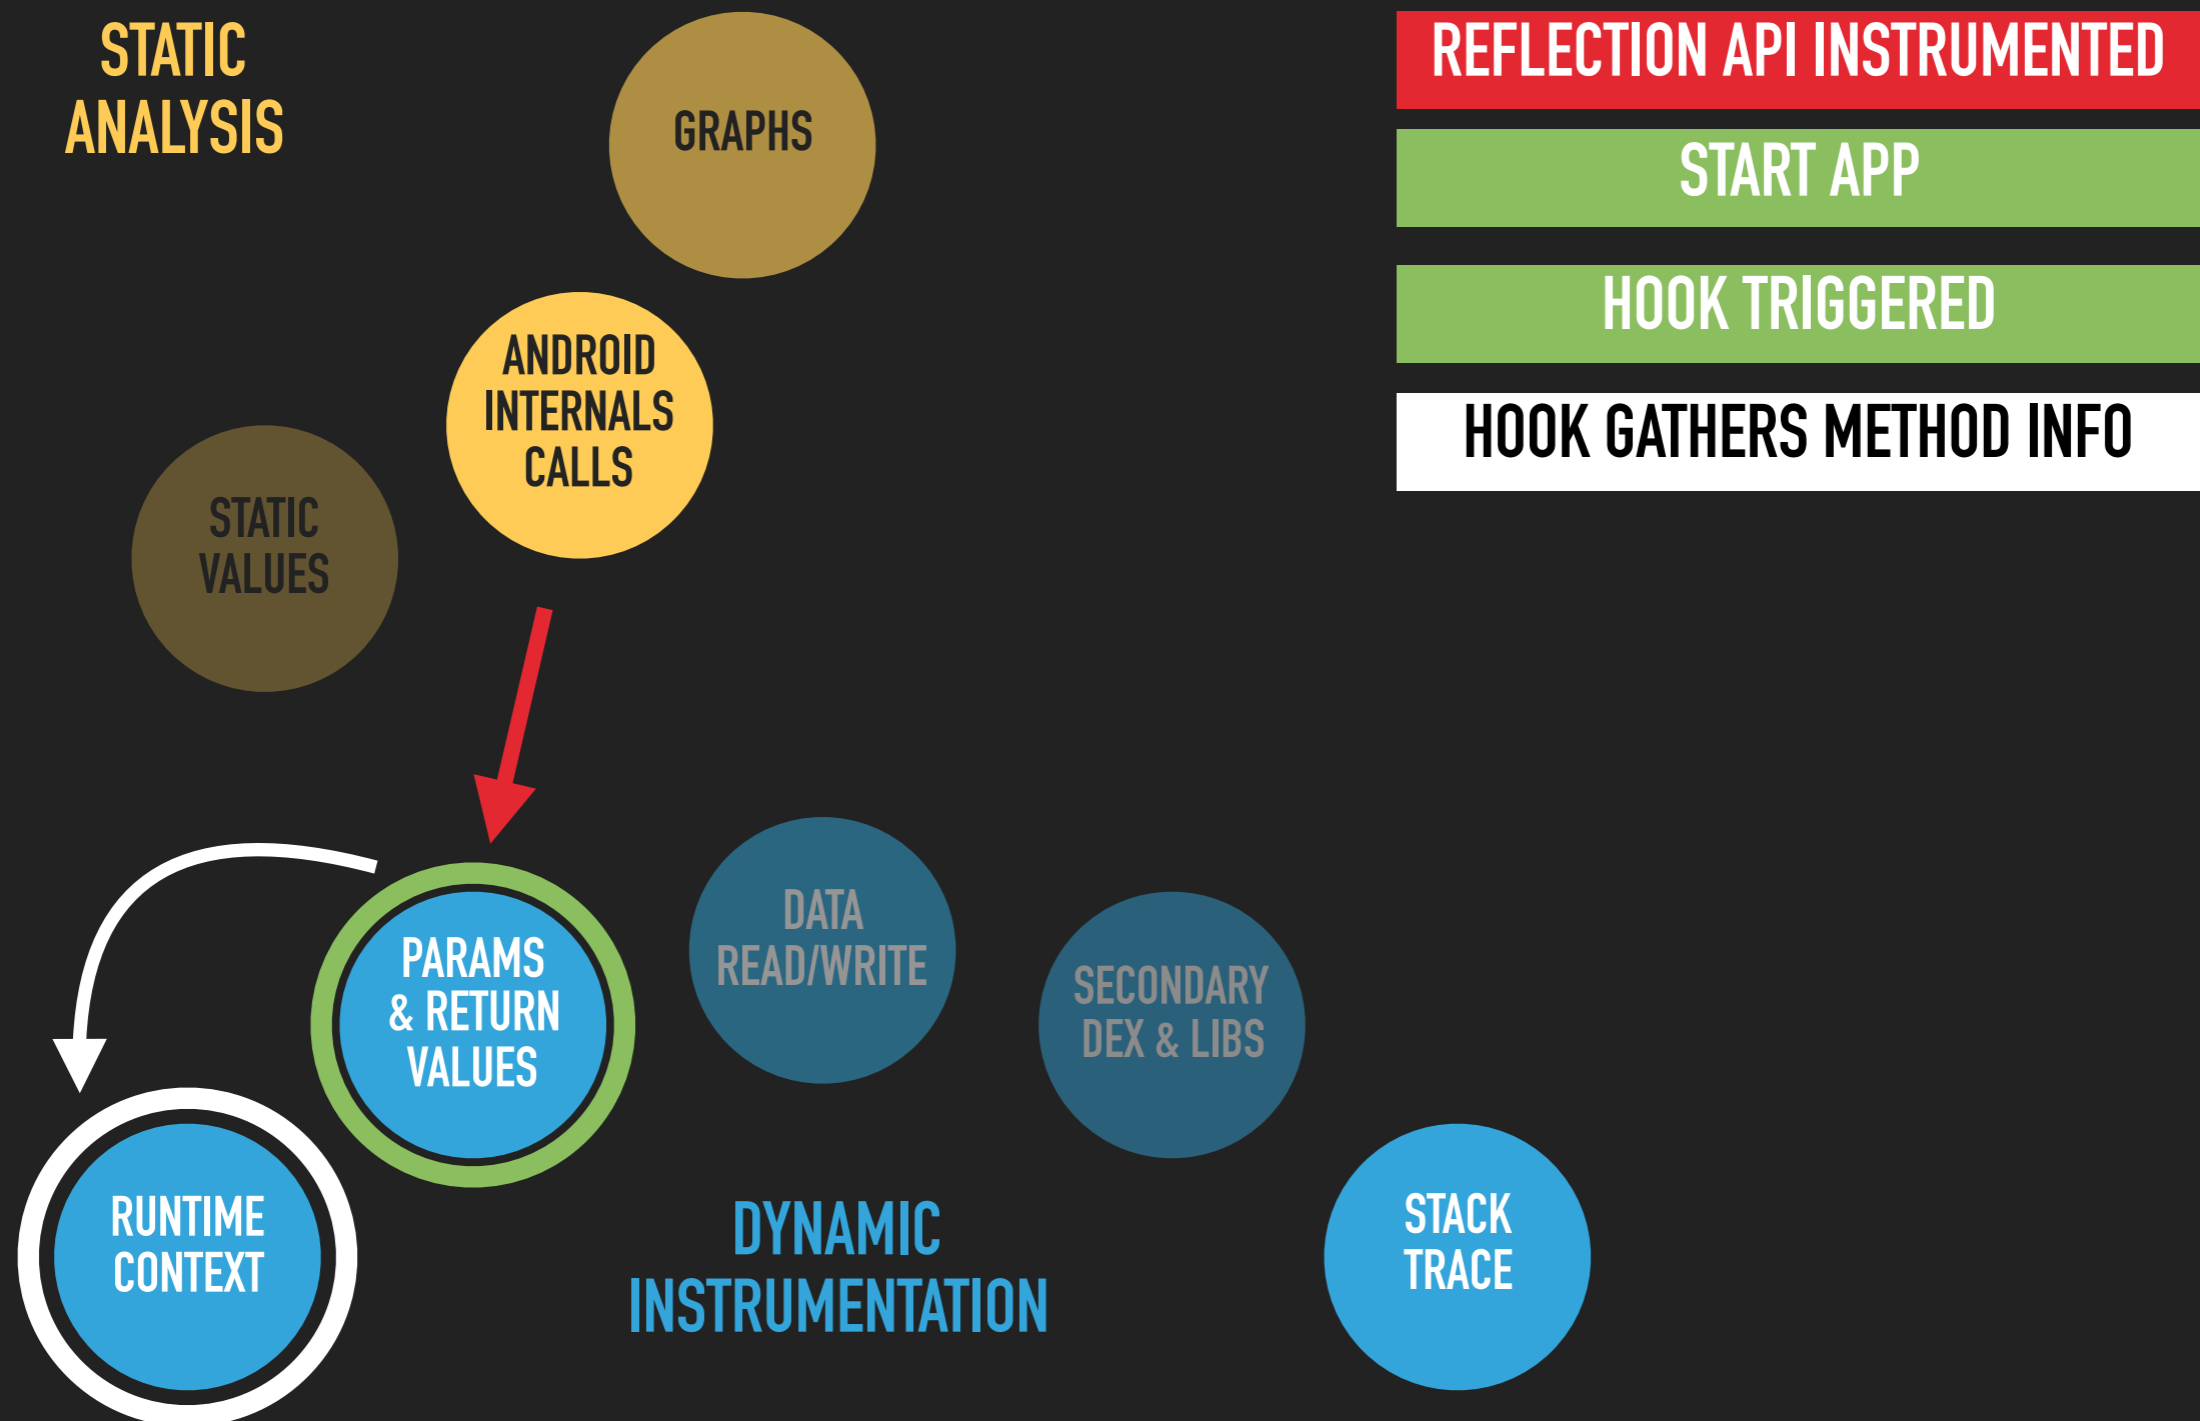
STATIC ANALYSIS

GRAPHS

REFLECTION API INSTRUMENTED

START APP

HOOK TRIGGERED

HOOK GATHERS METHOD INFO

ANDROID INTERNALS CALLS

STATIC VALUES

PARAMS & RETURN VALUES

DATA READ/WRITE

SECONDARY DEX & LIBS

RUNTIME CONTEXT

DYNAMIC INSTRUMENTATION

STACK TRACE